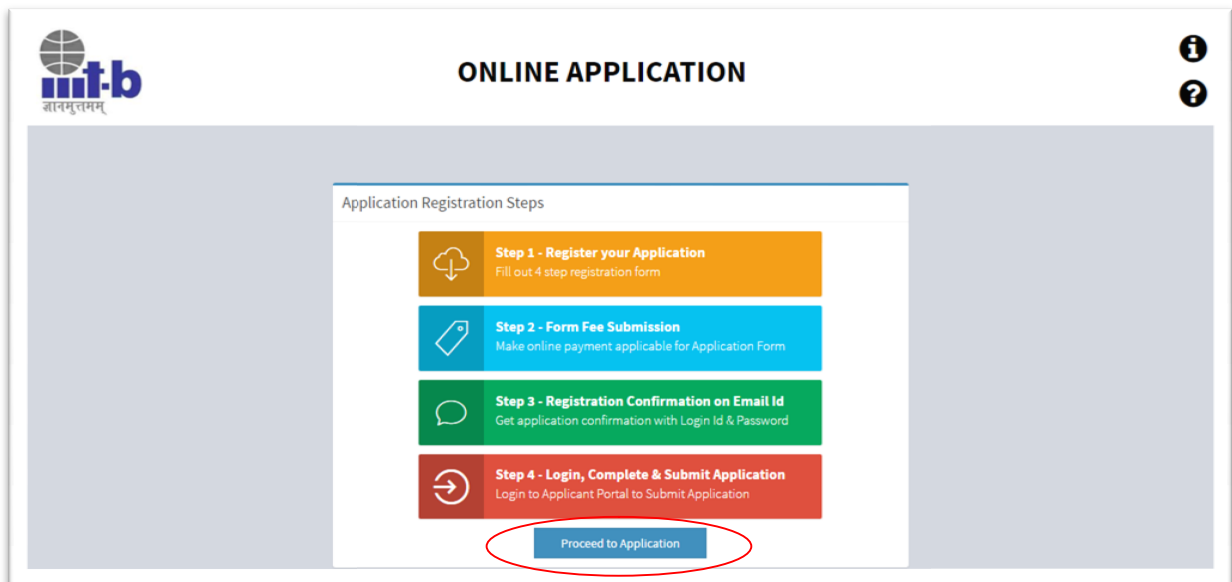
iiit-b
ज्ञानमुत्तमम्

ONLINE APPLICATION

Application Registration Steps

Step 1 - Register your Application
Fill out 4 step registration form

Step 2 - Form Fee Submission
Make online payment applicable for Application Form

Step 3 - Registration Confirmation on Email Id
Get application confirmation with Login Id & Password

Step 4 - Login, Complete & Submit Application
Login to Applicant Portal to Submit Application

Proceed to Application